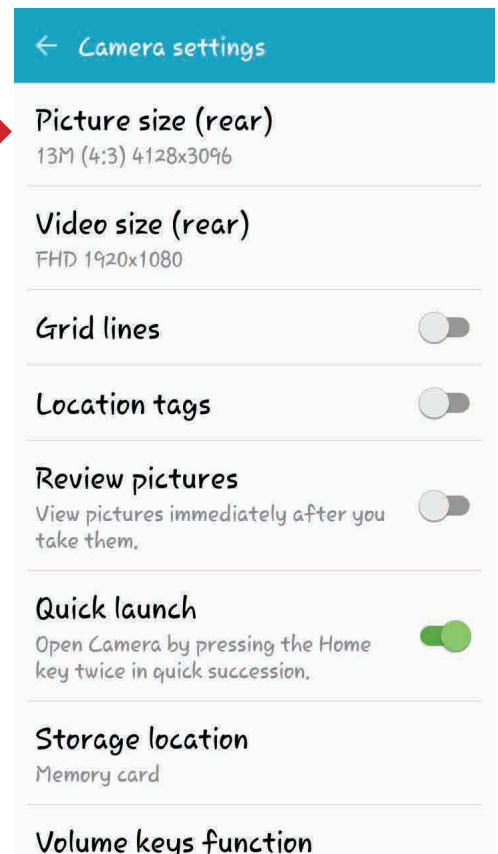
← Camera settings

Picture size (rear)
13M (4:3) 4128x3096

Video size (rear)
FHD 1920x1080

Grid lines

Location tags

Review pictures
View pictures immediately after you take them.

Quick launch
Open Camera by pressing the Home key twice in quick succession.

Storage location
Memory card

Volume keys function